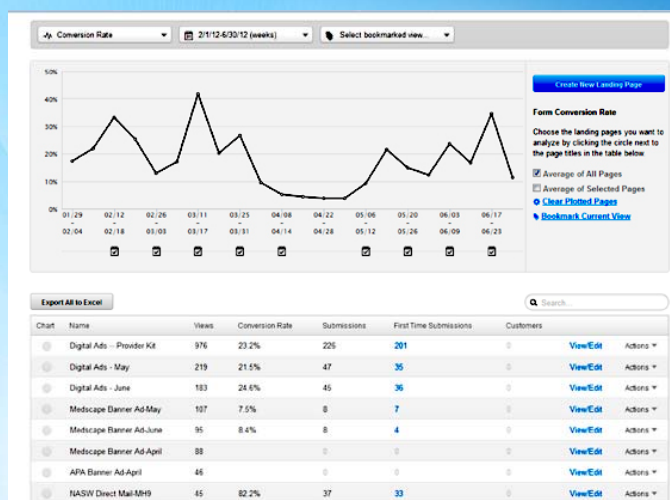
Conversion Rate | 2/1/12-6/30/12 (weeks) | Select bookmarked view...

50%
40%
30%
20%
10%
0%

01/29 02/12 02/26 03/11 03/25 04/08 04/22 05/06 05/20 06/03 06/17
02/04 02/18 03/03 03/17 03/31 04/14 04/28 05/12 05/26 06/09 06/23

Create New Landing Page

Form Conversion Rate

Choose the landing pages you want to analyze by clicking the circle next to the page titles in the table below

Average of All Pages
Average of Selected Pages
Clear Plotted Pages
Bookmark Current View

Export All to Excel

Search...

| Chart | Name | Views | Conversion Rate | Submissions | First Time Submissions | Customers | | |
|---|---|---|---|---|---|---|---|---|
| | Digital Ads -- Provider Kit | 976 | 23.2% | 226 | 201 | 0 | View/Edit | Actions |
| | Digital Ads - May | 219 | 21.5% | 47 | 35 | 0 | View/Edit | Actions |
| | Digital Ads - June | 183 | 24.6% | 45 | 36 | 0 | View/Edit | Actions |
| | Medscape Banner Ad-May | 107 | 7.5% | 8 | 7 | 0 | View/Edit | Actions |
| | Medscape Banner Ad-June | 95 | 8.4% | 8 | 4 | 0 | View/Edit | Actions |
| | Medscape Banner Ad-April | 88 | | 0 | 0 | 0 | View/Edit | Actions |
| | APA Banner Ad-April | 46 | | 0 | 0 | 0 | View/Edit | Actions |
| | NASW Direct Mail-MH9 | 45 | 82.2% | 37 | 33 | 0 | View/Edit | Actions |